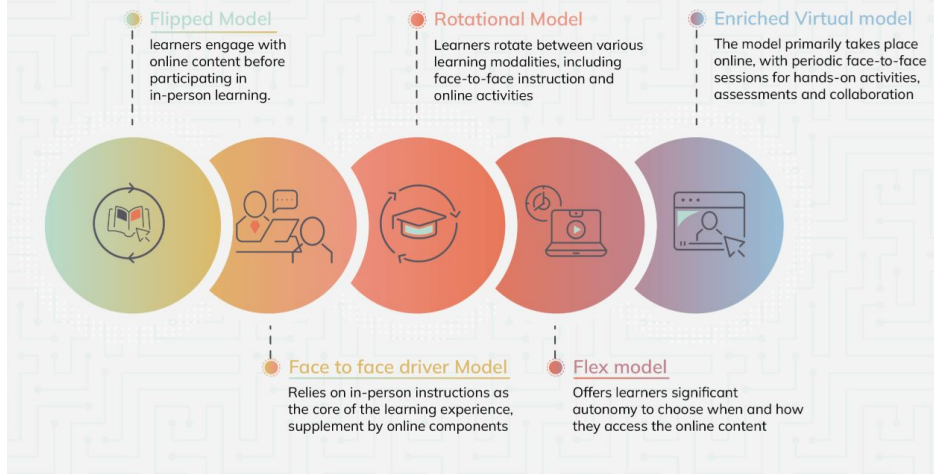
Flipped Model

learners engage with online content before participating in in-person learning.

Rotational Model

Learners rotate between various learning modalities, including face-to-face instruction and online activities

Enriched Virtual model

The model primarily takes place online, with periodic face-to-face sessions for hands-on activities, assessments and collaboration

Face to face driver Model

Relies on in-person instructions as the core of the learning experience, supplement by online components

Flex model

Offers learners significant autonomy to choose when and how they access the online content